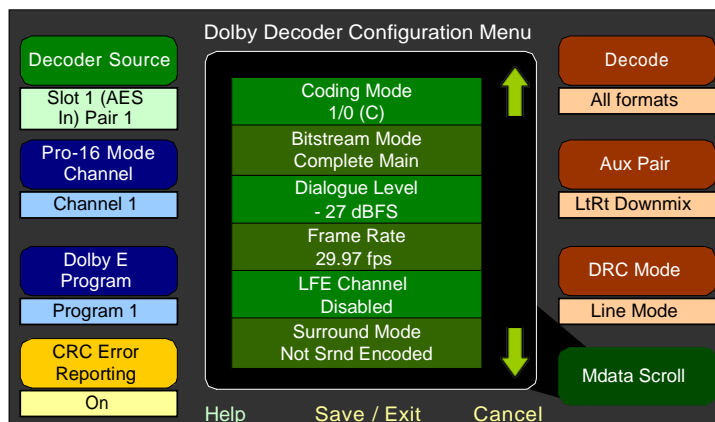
Dolby Decoder Configuration Menu

Decoder Source

Slot 1 (AES In) Pair 1

Pro-16 Mode Channel

Channel 1

Dolby E Program

Program 1

CRC Error Reporting

On

Coding Mode
1/0 (C)

Bitstream Mode
Complete Main

Dialogue Level
- 27 dBFS

Frame Rate
29.97 fps

LFE Channel
Disabled

Surround Mode
Not Srnd Encoded

Decode

All formats

Aux Pair

LtRt Downmix

DRC Mode

Line Mode

Mdata Scroll

Help Save / Exit Cancel